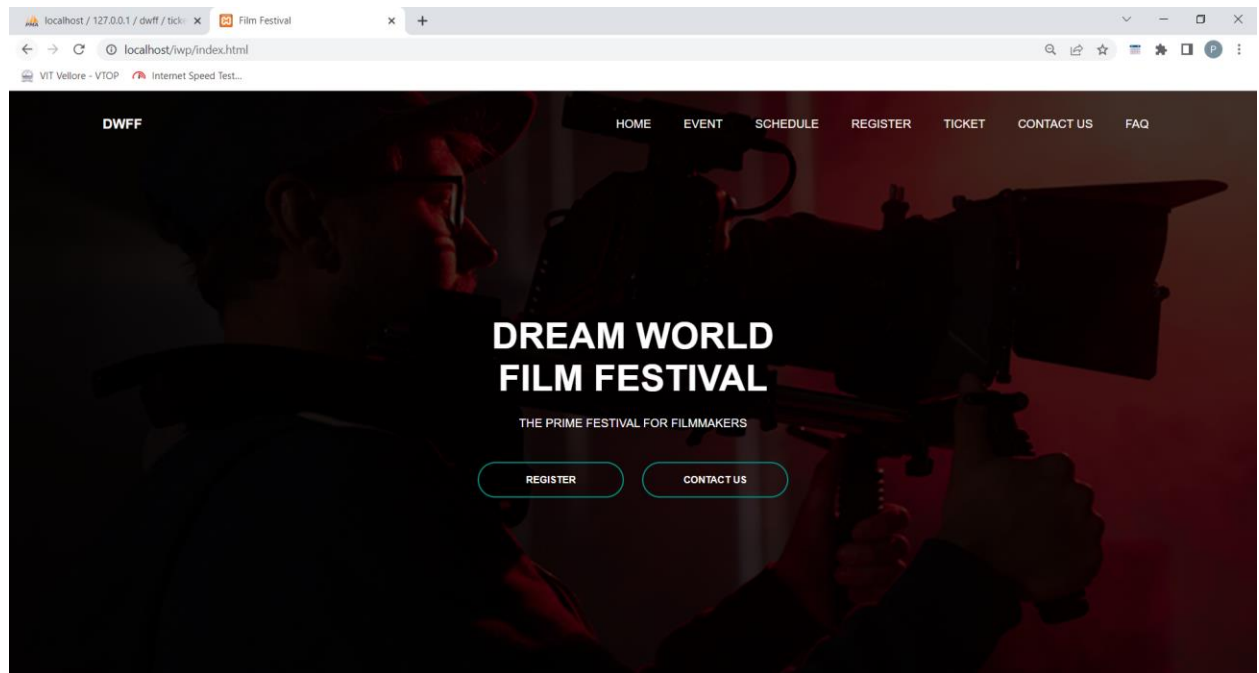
localhost / 127.0.0.1 / dwff / ticke ×
Film Festival ×
+

localhost/iwp/index.html

VIT Vellore - VTOP
Internet Speed Test...

DWFF

HOME EVENT SCHEDULE REGISTER TICKET CONTACT US FAQ

DREAM WORLD FILM FESTIVAL

THE PRIME FESTIVAL FOR FILMMAKERS

REGISTER
CONTACT US